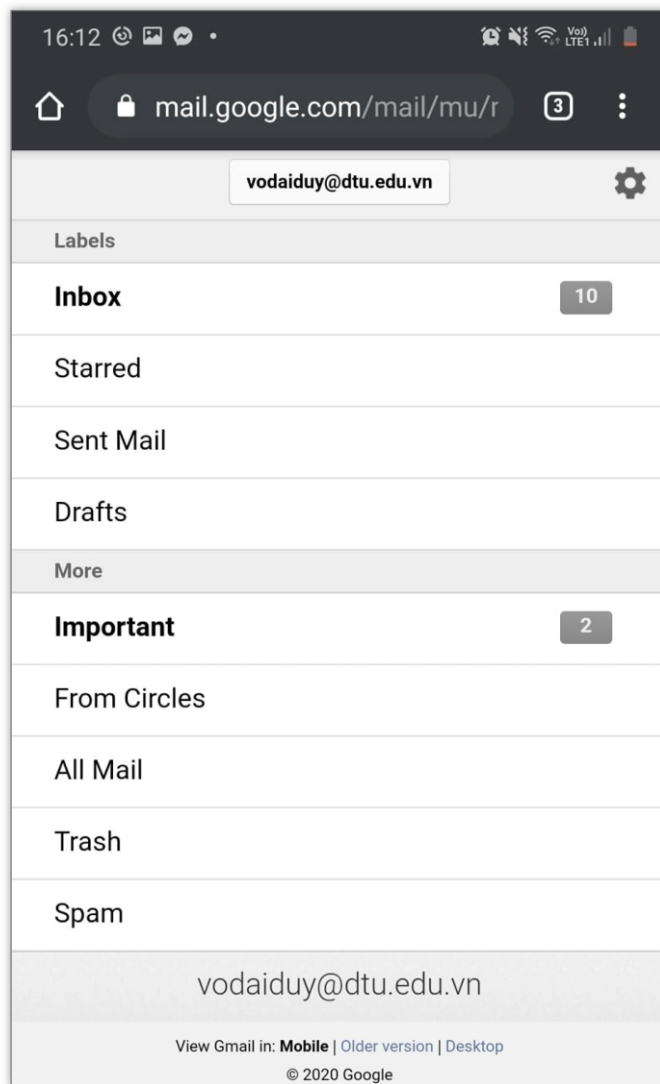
16:12

Vo) LTE1

mail.google.com/mail/mu/r

3

vodaiduy@dtu.edu.vn

Labels

Inbox 10

Starred

Sent Mail

Drafts

More

Important 2

From Circles

All Mail

Trash

Spam

vodaiduy@dtu.edu.vn

View Gmail in: Mobile | Older version | Desktop

© 2020 Google